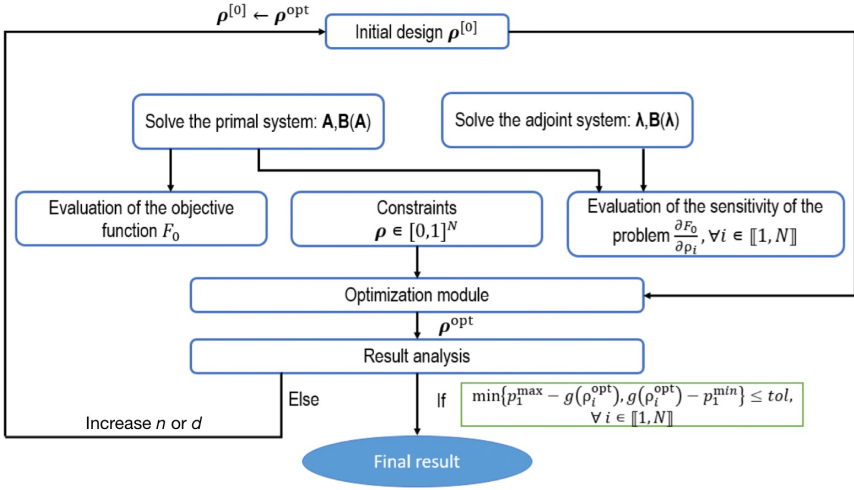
$\boldsymbol{\rho}^{[0]} \leftarrow \boldsymbol{\rho}^{\mathrm{opt}}$

Initial design $\boldsymbol{\rho}^{[0]}$

Solve the primal system: $\mathbf{A}$,$\mathbf{B}(\mathbf{A})$

Solve the adjoint system: $\boldsymbol{\lambda}$,$\mathbf{B}(\boldsymbol{\lambda})$

Evaluation of the objective function $F_0$

Constraints $\boldsymbol{\rho} \in [0,1]^N$

Evaluation of the sensitivity of the problem $\frac{\partial F_0}{\partial \rho_i}, \forall i \in [\![1, N]\!]$

Optimization module

$\boldsymbol{\rho}^{\mathrm{opt}}$

Result analysis

Else

Increase $n$ or $d$

If

$\min\{p_1^{\max} - g(\rho_i^{\mathrm{opt}}), g(\rho_i^{\mathrm{opt}}) - p_1^{\min}\} \leq tol,$
$\forall\, i \in [\![1, N]\!]$

Final result